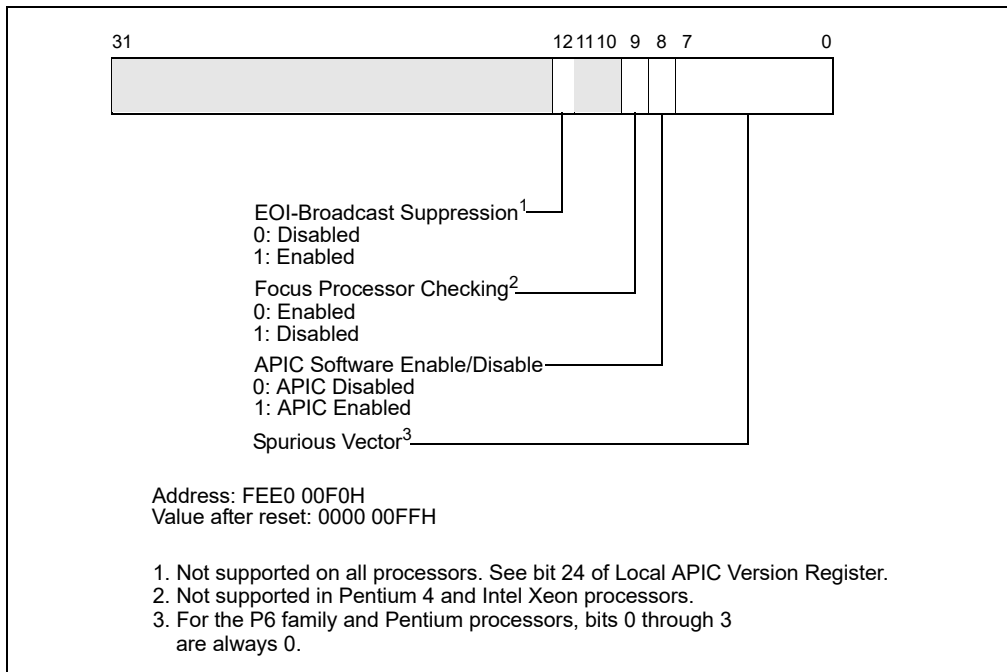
31

12 11 10 9 8 7

0

EOI-Broadcast Suppression$^1$
0: Disabled
1: Enabled

Focus Processor Checking$^2$
0: Enabled
1: Disabled

APIC Software Enable/Disable
0: APIC Disabled
1: APIC Enabled

Spurious Vector$^3$

Address: FEE0 00F0H
Value after reset: 0000 00FFH

1. Not supported on all processors. See bit 24 of Local APIC Version Register.
2. Not supported in Pentium 4 and Intel Xeon processors.
3. For the P6 family and Pentium processors, bits 0 through 3 are always 0.